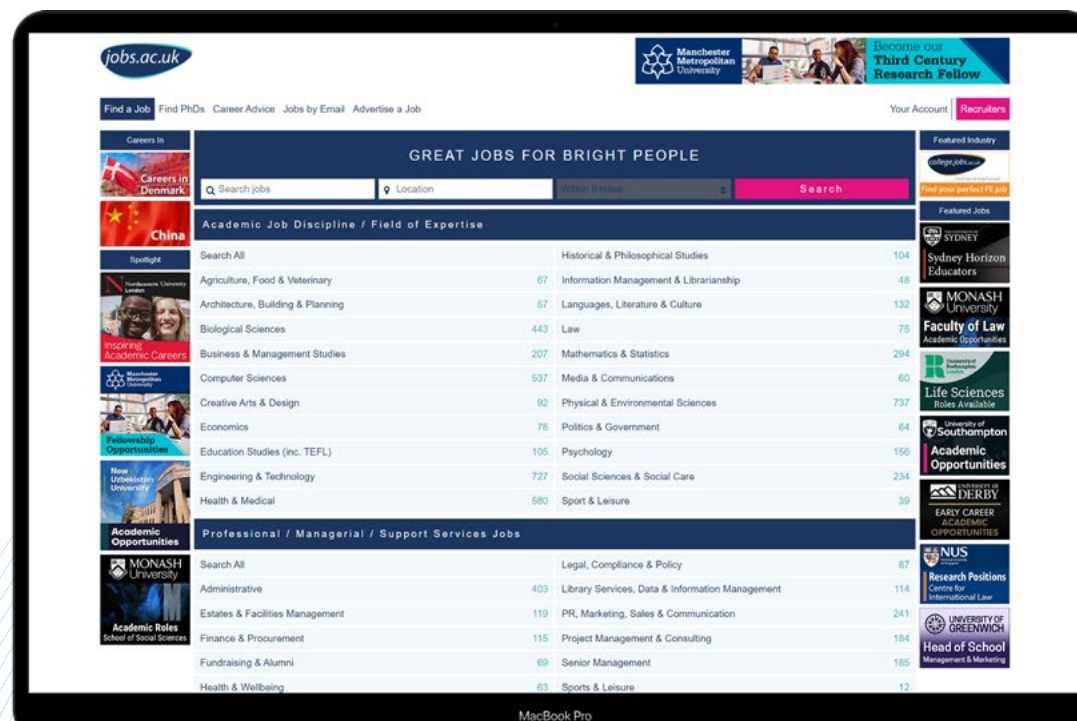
jobs.ac.uk

Manchester Metropolitan University

Become our Third Century Research Fellow

Find a Job   Find PhDs   Career Advice   Jobs by Email   Advertise a Job

Your Account   Recruiters

Careers In

Careers in Denmark

China

Spotlight

Northeastern University London

Inspiring Academic Careers

Manchester Metropolitan University

Fellowship Opportunities

New Uzbekistan University

Academic Opportunities

MONASH University

Academic Roles School of Social Sciences

GREAT JOBS FOR BRIGHT PEOPLE

Search jobs   Location   Within 0 miles   Search

Academic Job Discipline / Field of Expertise

| | | | |
|---|---|---|---|
| Search All | | Historical & Philosophical Studies | 104 |
| Agriculture, Food & Veterinary | 67 | Information Management & Librarianship | 48 |
| Architecture, Building & Planning | 57 | Languages, Literature & Culture | 132 |
| Biological Sciences | 443 | Law | 75 |
| Business & Management Studies | 207 | Mathematics & Statistics | 294 |
| Computer Sciences | 537 | Media & Communications | 60 |
| Creative Arts & Design | 92 | Physical & Environmental Sciences | 737 |
| Economics | 78 | Politics & Government | 64 |
| Education Studies (inc. TEFL) | 105 | Psychology | 156 |
| Engineering & Technology | 727 | Social Sciences & Social Care | 234 |
| Health & Medical | 580 | Sport & Leisure | 39 |

Professional / Managerial / Support Services Jobs

| | | | |
|---|---|---|---|
| Search All | | Legal, Compliance & Policy | 87 |
| Administrative | 403 | Library Services, Data & Information Management | 114 |
| Estates & Facilities Management | 119 | PR, Marketing, Sales & Communication | 241 |
| Finance & Procurement | 115 | Project Management & Consulting | 184 |
| Fundraising & Alumni | 69 | Senior Management | 185 |
| Health & Wellbeing | 63 | Sports & Leisure | 12 |

Featured Industry

college.jobs.ac.uk

Find your perfect FE job

Featured Jobs

SYDNEY

Sydney Horizon Educators

MONASH University

Faculty of Law Academic Opportunities

University of Roehampton London

Life Sciences Roles Available

University of Southampton

Academic Opportunities

UNIVERSITY OF DERBY

EARLY CAREER ACADEMIC OPPORTUNITIES

NUS

Research Positions Centre for International Law

UNIVERSITY OF GREENWICH

Head of School Management & Marketing

MacBook Pro